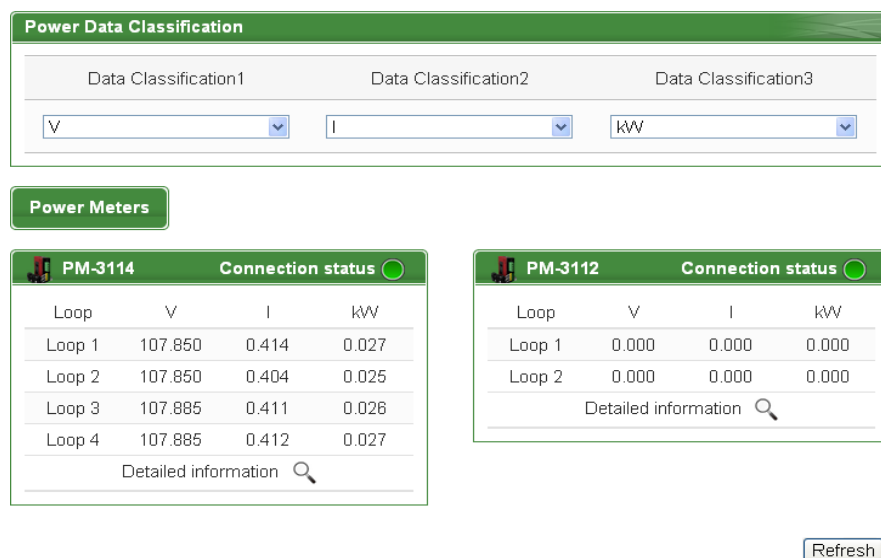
Power Data Classification

| Data Classification1 | Data Classification2 | Data Classification3 |
|---|---|---|
| V | I | kW |

Power Meters

PM-3114 Connection status

| Loop | V | I | kW |
|---|---|---|---|
| Loop 1 | 107.850 | 0.414 | 0.027 |
| Loop 2 | 107.850 | 0.404 | 0.025 |
| Loop 3 | 107.885 | 0.411 | 0.026 |
| Loop 4 | 107.885 | 0.412 | 0.027 |

Detailed information

PM-3112 Connection status

| Loop | V | I | kW |
|---|---|---|---|
| Loop 1 | 0.000 | 0.000 | 0.000 |
| Loop 2 | 0.000 | 0.000 | 0.000 |

Detailed information

Refresh